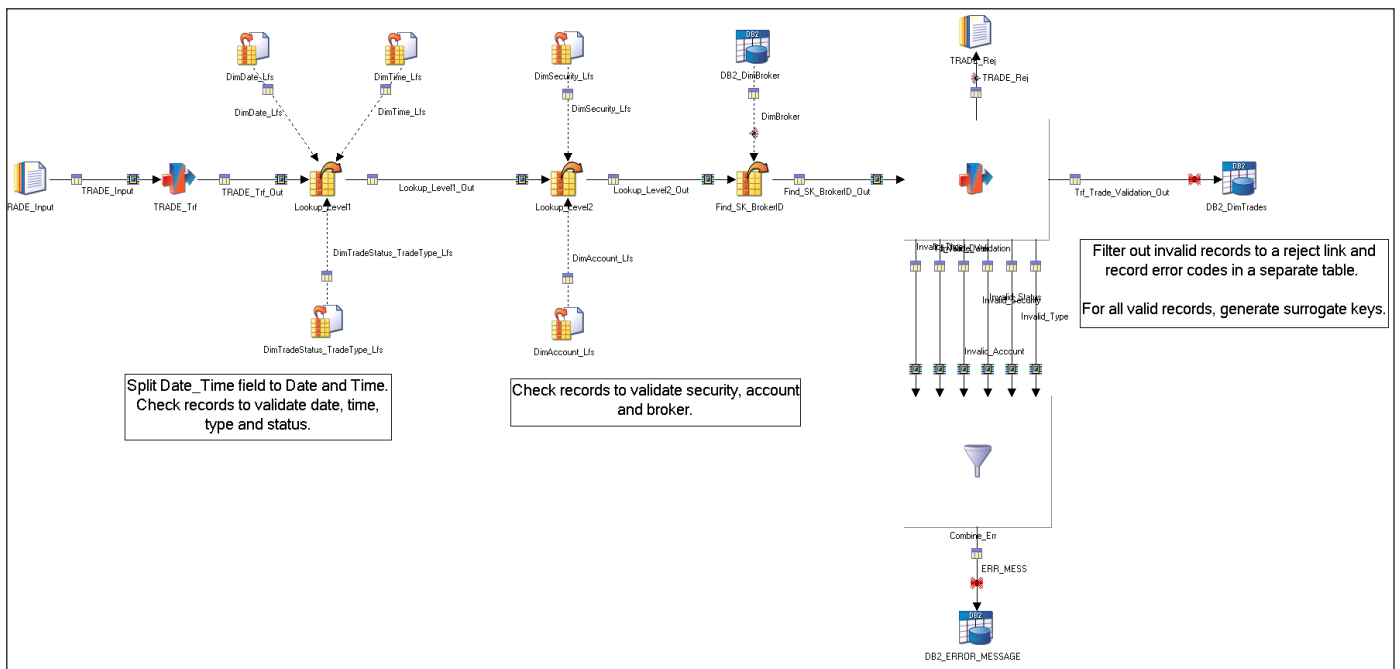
DimDate_Lfs

DimTime_Lfs

DimSecurity_Lfs

DB2_DimBroker

TRADE_Rej

TRADE_Rej

DimDate_Lfs

DimTime_Lfs

DimSecurity_Lfs

DimBroker

RADE_Input

TRADE_Input

TRADE_Trf

TRADE_Trf_Out

Lookup_Level1

Lookup_Level1_Out

Lookup_Level2

Lookup_Level2_Out

Find_SK_BrokerID

Find_SK_BrokerID_Out

Trf_Trade_Validation_Out

DB2

DB2_DimTrades

DimTradeStatus_TradeType_Lfs

DimAccount_Lfs

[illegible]

Invalid_Status

Invalid_Type

Invalid_Account

Filter out invalid records to a reject link and record error codes in a separate table.

For all valid records, generate surrogate keys.

DimTradeStatus_TradeType_Lfs

DimAccount_Lfs

Split Date_Time field to Date and Time. Check records to validate date, time, type and status.

Check records to validate security, account and broker.

Combine_Err

ERR_MESS

DB2

DB2_ERROR_MESSAGE